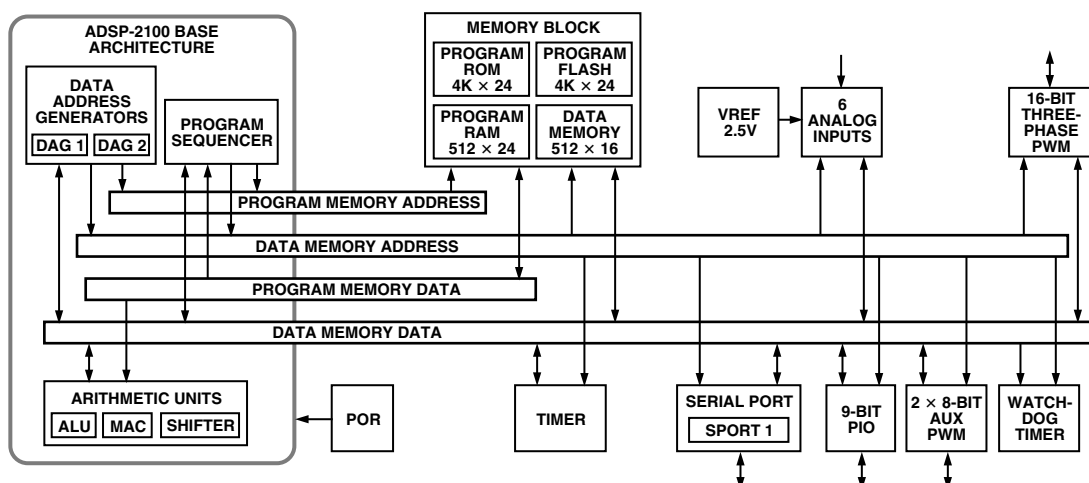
ADSP-2100 BASE ARCHITECTURE

DATA ADDRESS GENERATORS

DAG 1

DAG 2

PROGRAM SEQUENCER

MEMORY BLOCK

PROGRAM ROM 4K × 24

PROGRAM FLASH 4K × 24

PROGRAM RAM 512 × 24

DATA MEMORY 512 × 16

VREF 2.5V

6 ANALOG INPUTS

16-BIT THREE-PHASE PWM

PROGRAM MEMORY ADDRESS

DATA MEMORY ADDRESS

PROGRAM MEMORY DATA

DATA MEMORY DATA

ARITHMETIC UNITS

ALU

MAC

SHIFTER

POR

TIMER

SERIAL PORT

SPORT 1

9-BIT PIO

2 × 8-BIT AUX PWM

WATCH-DOG TIMER